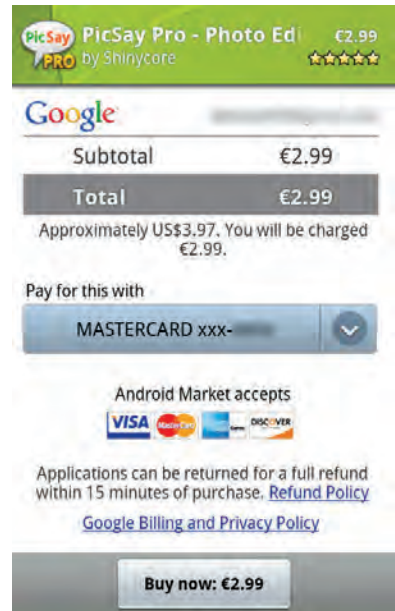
PicSay PRO
PicSay Pro - Photo Ed
by Shinycore
€2.99

Google

Subtotal €2.99

Total €2.99

Approximately US$3.97. You will be charged €2.99.

Pay for this with

MASTERCARD xxx-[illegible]

Android Market accepts

VISA MasterCard DISCOVER

Applications can be returned for a full refund within 15 minutes of purchase. Refund Policy

Google Billing and Privacy Policy

Buy now: €2.99